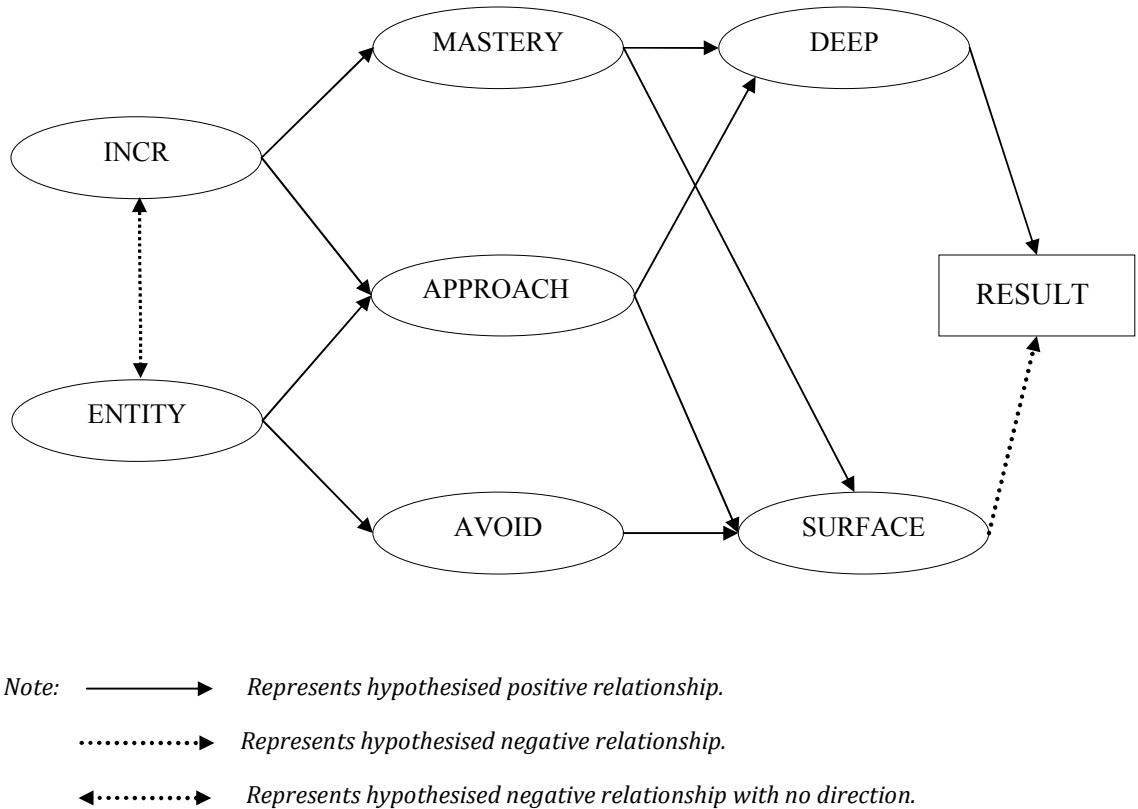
MASTERY

DEEP

INCR

APPROACH

RESULT

ENTITY

AVOID

SURFACE

*Note:* *Represents hypothesised positive relationship.*

*Represents hypothesised negative relationship.*

*Represents hypothesised negative relationship with no direction.*